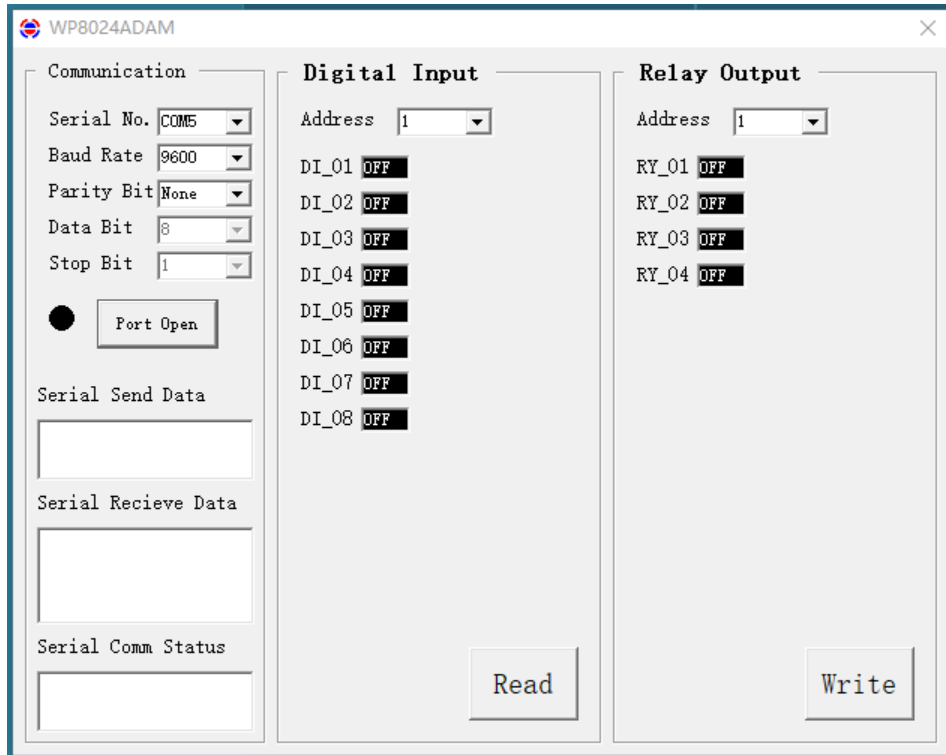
WP8024ADAM

×

Communication

Serial No. COM5

Baud Rate 9600

Parity Bit None

Data Bit 8

Stop Bit 1

Port Open

Serial Send Data

Serial Recieve Data

Serial Comm Status

Digital Input

Address 1

DI_01 OFF

DI_02 OFF

DI_03 OFF

DI_04 OFF

DI_05 OFF

DI_06 OFF

DI_07 OFF

DI_08 OFF

Read

Relay Output

Address 1

RY_01 OFF

RY_02 OFF

RY_03 OFF

RY_04 OFF

Write